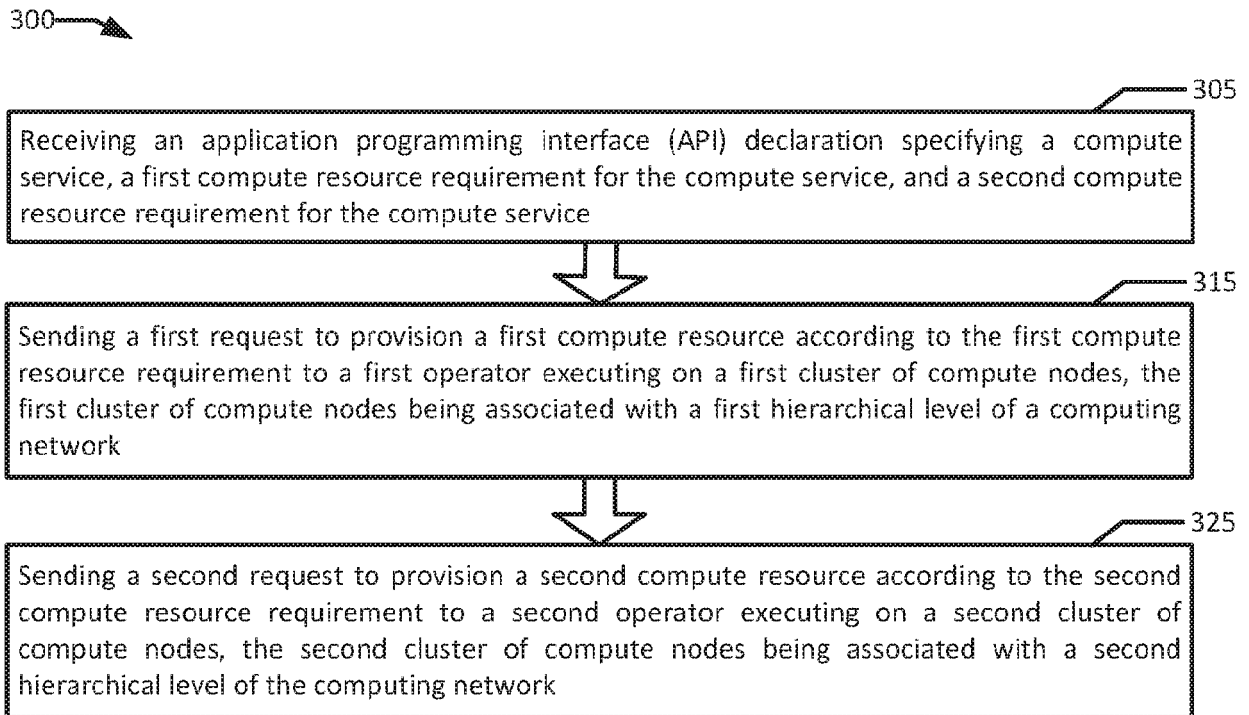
300

305

Receiving an application programming interface (API) declaration specifying a compute service, a first compute resource requirement for the compute service, and a second compute resource requirement for the compute service

315

Sending a first request to provision a first compute resource according to the first compute resource requirement to a first operator executing on a first cluster of compute nodes, the first cluster of compute nodes being associated with a first hierarchical level of a computing network

325

Sending a second request to provision a second compute resource according to the second compute resource requirement to a second operator executing on a second cluster of compute nodes, the second cluster of compute nodes being associated with a second hierarchical level of the computing network